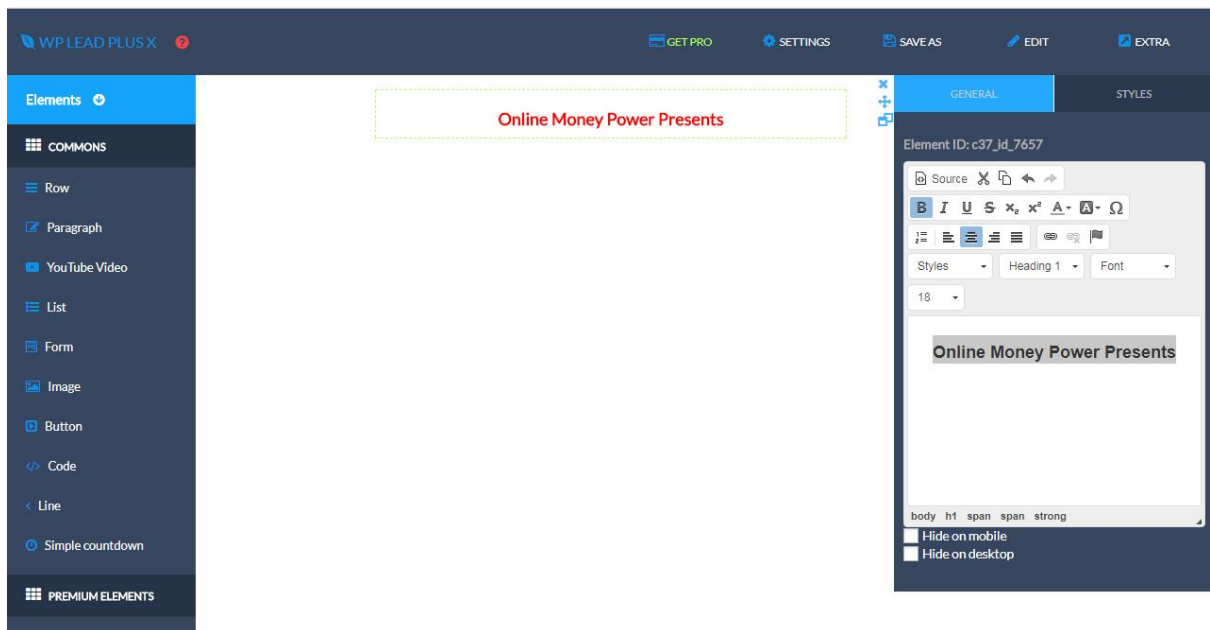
WP LEAD PLUS X

GET PRO SETTINGS SAVE AS EDIT EXTRA

Elements

COMMONS

Row

Paragraph

YouTube Video

List

Form

Image

Button

Code

Line

Simple countdown

PREMIUM ELEMENTS

Online Money Power Presents

GENERAL STYLES

Element ID: c37_id_7657

Source

B I U S $x_2$ $x^2$ A Ω

Styles Heading 1 Font

18

Online Money Power Presents

body h1 span span strong

Hide on mobile

Hide on desktop